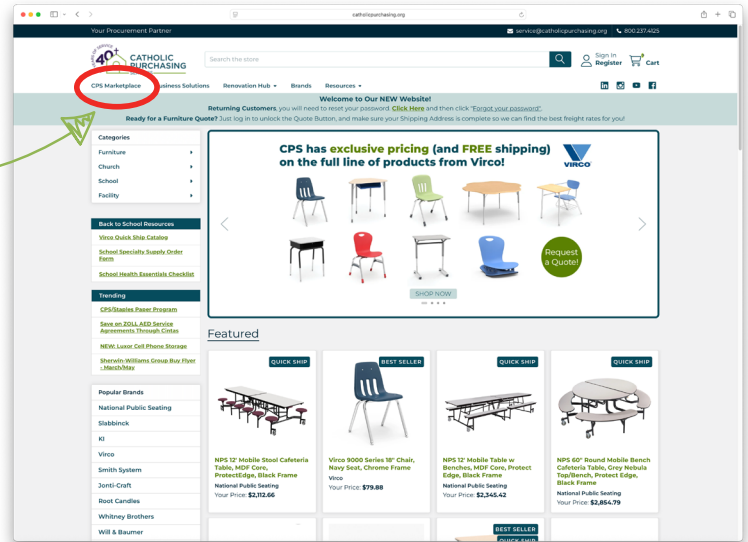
catholicpurchasing.org

Your Procurement Partner

service@catholicpurchasing.org 800.237.4125

YEARS OF SERVICE 40 CATHOLIC PURCHASING

Search the store

Sign In Register Cart

CPS Marketplace Business Solutions Renovation Hub Brands Resources

Welcome to Our NEW Website!
Returning Customers, you will need to reset your password: Click Here and then click "Forgot your password".
Ready for a Furniture Quote? Just log in to unlock the Quote Button, and make sure your Shipping Address is complete so we can find the best freight rates for you!

Categories
Furniture
Church
School
Facility

Back to School Resources
Virco Quick Ship Catalog
School Specialty Supply Order Form
School Health Essentials Checklist

Trending
CPS/Staples Paper Program
Save on ZOLL AED Service Agreements Through Cintas
NEW: Luxor Cell Phone Storage
Sherwin-Williams Group Buy Flyer - March/May

Popular Brands
National Public Seating
Slabbinck
KI
Virco
Smith System
Jonti-Craft
Root Candles
Whitney Brothers
Will & Baumer

CPS has exclusive pricing (and FREE shipping) on the full line of products from Virco!
VIRCO
Request a Quote!
SHOP NOW

Featured

QUICK SHIP
NPS 12' Mobile Stool Cafeteria Table, MDF Core, ProtectEdge, Black Frame
National Public Seating
Your Price: $2,112.66

BEST SELLER
Virco 9000 Series 18" Chair, Navy Seat, Chrome Frame
Virco
Your Price: $79.88

QUICK SHIP
NPS 12' Mobile Table w Benches, MDF Core, Protect Edge, Black Frame
National Public Seating
Your Price: $2,345.42

QUICK SHIP
NPS 60" Round Mobile Bench Cafeteria Table, Grey Nebula Top/Bench, Protect Edge, Black Frame
National Public Seating
Your Price: $2,854.79

BEST SELLER
QUICK SHIP